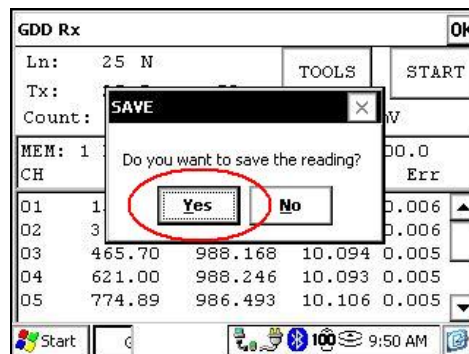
GDD Rx
OK
Ln: 25 N
Tx: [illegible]
Count: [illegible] V
TOOLS
START
MEM: 1 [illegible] 00.0
CH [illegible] Err

| 01 | 1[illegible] | | | 0.006 |
|---|---|---|---|---|
| 02 | 3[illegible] | | | 0.006 |
| 03 | 465.70 | 988.168 | 10.094 | 0.005 |
| 04 | 621.00 | 988.246 | 10.093 | 0.005 |
| 05 | 774.89 | 986.493 | 10.106 | 0.005 |

SAVE
Do you want to save the reading?
Yes
No

Start
9:50 AM